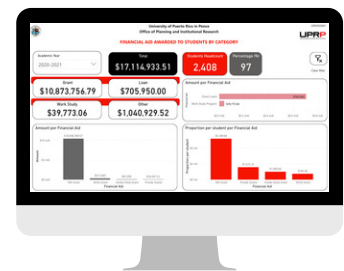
University of Puerto Rico in Ponce
Office of Planning and Institutional Research

UPRP

FINANCIAL AID AWARDED TO STUDENTS BY CATEGORY

Academic Year
2020-2021

Total
$17,114,933.51

Students Headcount
2,408

Percentage (%)
97

Clear filter

Grant
$10,873,756.79

Loan
$705,950.00

Work Study
$39,773.06

Other
$1,040,929.52

Amount per Financial Aid

Amount per Financial Aid

Financial Aid

Proportion per student per Financial Aid

Financial Aid